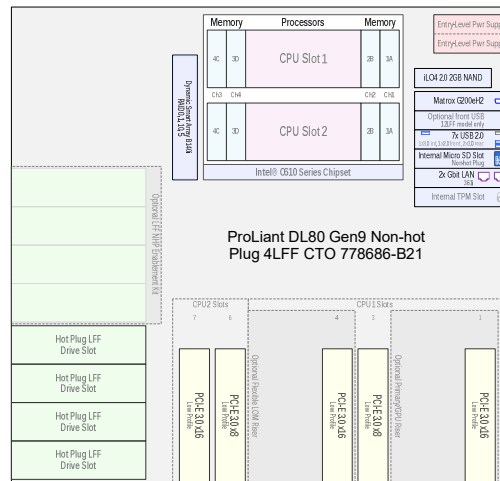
Memory
Processors
Memory
Entry-Level Pwr Supp
Entry-Level Pwr Supp
4C
3D
CPU Slot 1
2B
1A
Ch3
Ch4
Ch2
Ch1
iLO4 2.0 2GB NAND
Matrox G200eH2
Optional front USB
12LFF model only
7x USB 2.0
Internal Micro SD Slot
Non-hot Plug
2x Gbit LAN
Internal TPM Slot
Dynamic Smart Array B140i
RAID 0,1,10,5
4C
3D
CPU Slot 2
2B
1A
Intel® C610 Series Chipset
Optional LFF NHP Enablement Kit
ProLiant DL80 Gen9 Non-hot Plug 4LFF CTO 778686-B21
CPU2 Slots
CPU1 Slots
7
6
4
3
1
Hot Plug LFF Drive Slot
Hot Plug LFF Drive Slot
Hot Plug LFF Drive Slot
Hot Plug LFF Drive Slot
PCI-E 3.0 x16 Low Profile
PCI-E 3.0 x8 Low Profile
Optional Flexible LOM Riser
PCI-E 3.0 x16 Low Profile
PCI-E 3.0 x8 Low Profile
Optional Primary/GPU Riser
PCI-E 3.0 x16 Low Profile